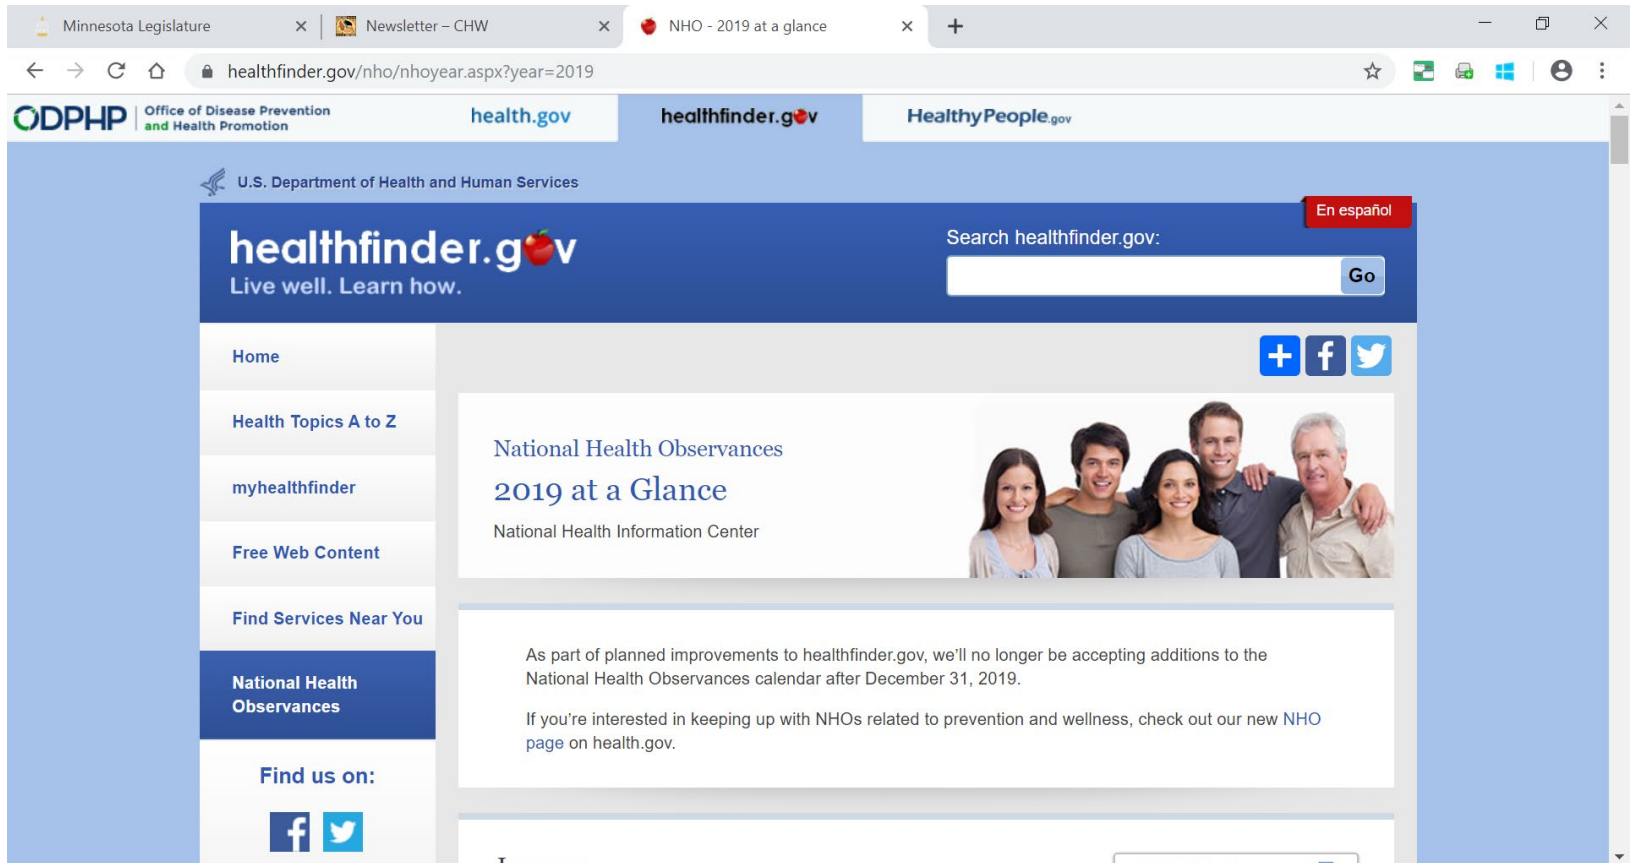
Minnesota Legislature × Newsletter – CHW × NHO - 2019 at a glance × +

healthfinder.gov/nho/nhoyear.aspx?year=2019

ODPHP Office of Disease Prevention and Health Promotion

health.gov

healthfinder.gov

HealthyPeople.gov

U.S. Department of Health and Human Services

En español

healthfinder.gov
Live well. Learn how.

Search healthfinder.gov:

Go

Home

Health Topics A to Z

myhealthfinder

Free Web Content

Find Services Near You

National Health Observances

Find us on:

National Health Observances

2019 at a Glance

National Health Information Center

As part of planned improvements to healthfinder.gov, we'll no longer be accepting additions to the National Health Observances calendar after December 31, 2019.

If you're interested in keeping up with NHOs related to prevention and wellness, check out our new NHO page on health.gov.